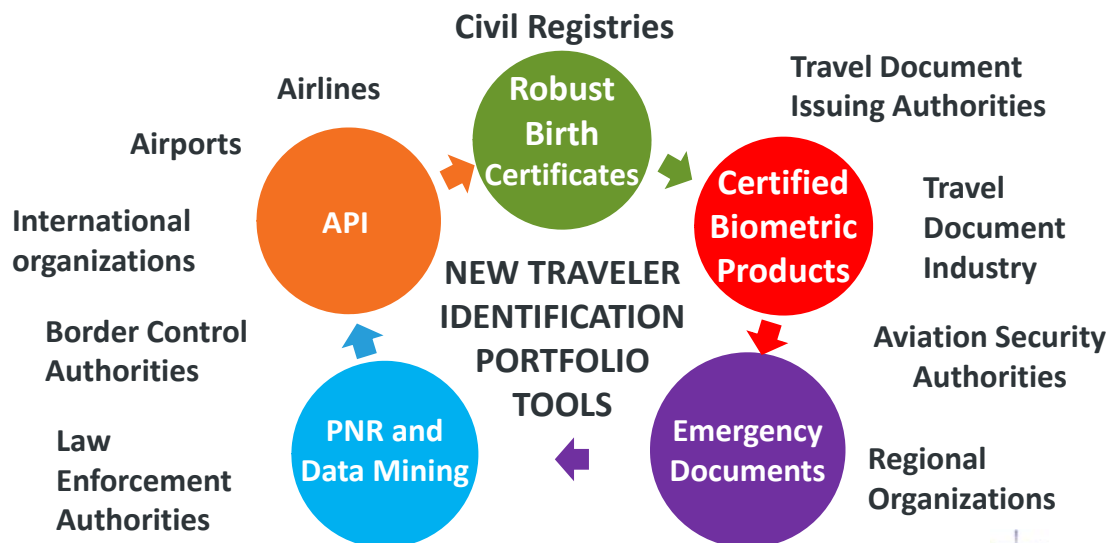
Civil Registries

Robust Birth Certificates

Travel Document Issuing Authorities

Airlines

Airports

API

Certified Biometric Products

Travel Document Industry

International organizations

NEW TRAVELER IDENTIFICATION PORTFOLIO TOOLS

Border Control Authorities

Aviation Security Authorities

Law Enforcement Authorities

PNR and Data Mining

Emergency Documents

Regional Organizations